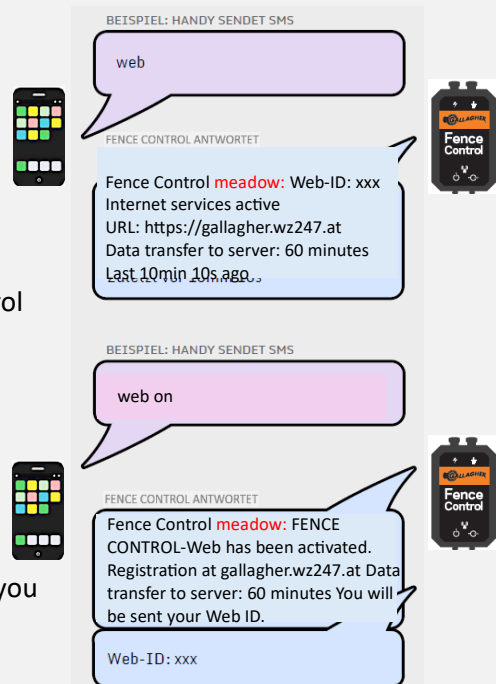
BEISPIEL: HANDY SENDET SMS

web

FENCE CONTROL ANTWORTET

Fence Control meadow: Web-ID: xxx Internet services active URL: https://gallagher.wz247.at Data transfer to server: 60 minutes Last 10min 10s ago

ol

BEISPIEL: HANDY SENDET SMS

web on

FENCE CONTROL ANTWORTET

Fence Control meadow: FENCE CONTROL-Web has been activated. Registration at gallagher.wz247.at Data transfer to server: 60 minutes You will be sent your Web ID.

Web-ID: xxx

you

GALLAGHER
Fence Control

GALLAGHER
Fence Control